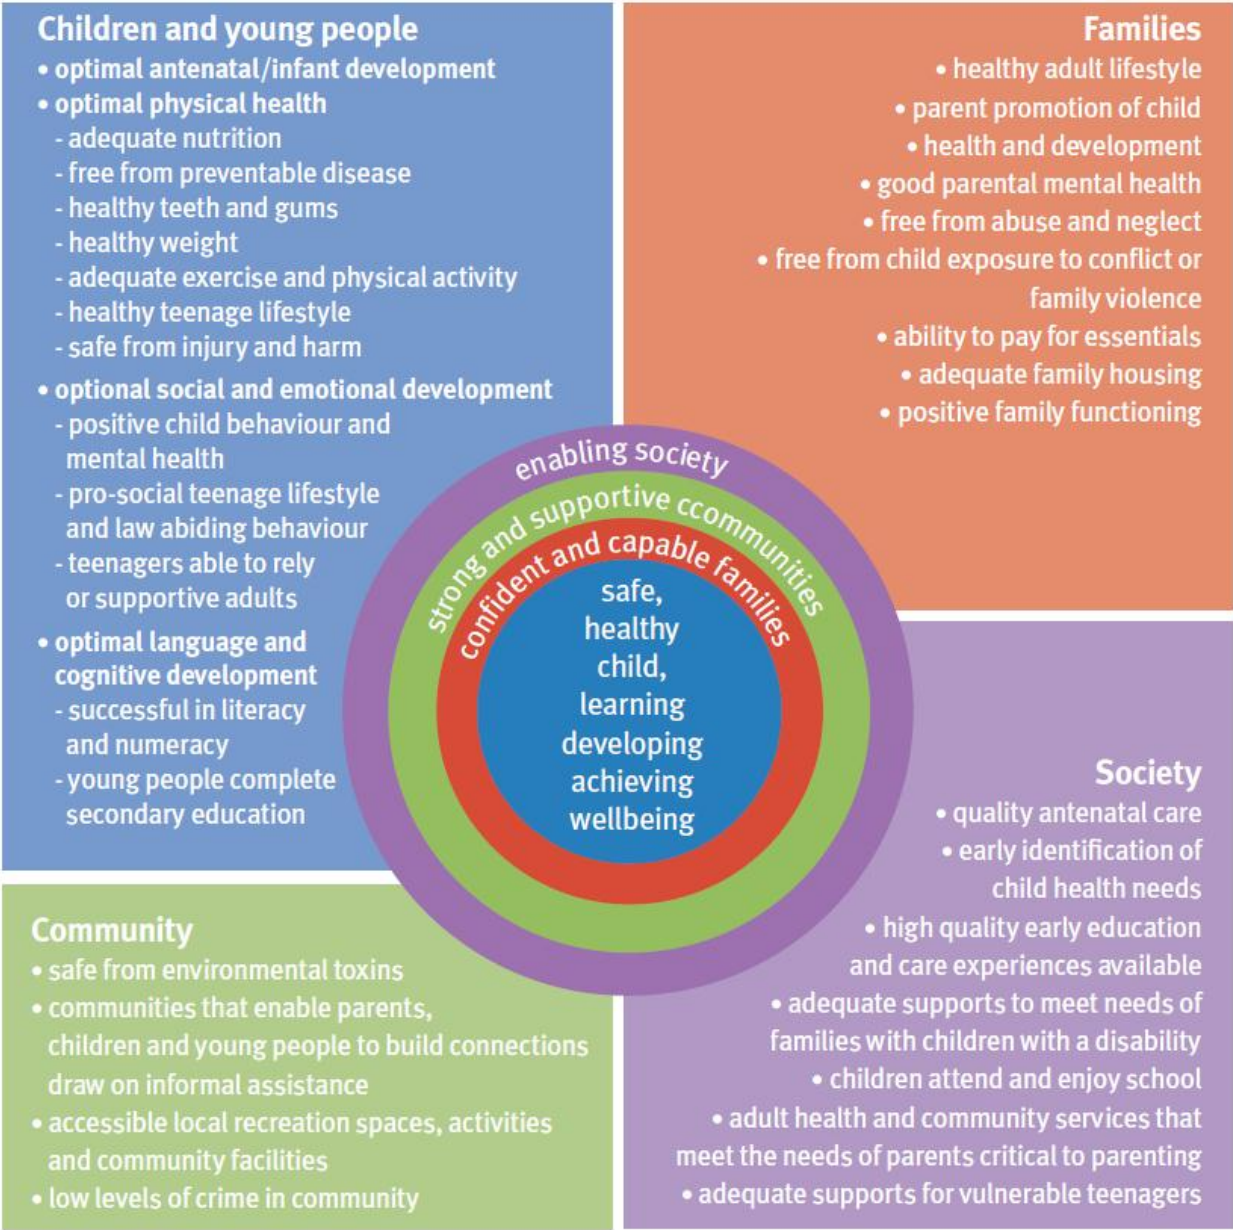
Children and young people
• optimal antenatal/infant development
• optimal physical health
- adequate nutrition
- free from preventable disease
- healthy teeth and gums
- healthy weight
- adequate exercise and physical activity
- healthy teenage lifestyle
- safe from injury and harm
• optional social and emotional development
- positive child behaviour and mental health
- pro-social teenage lifestyle and law abiding behaviour
- teenagers able to rely or supportive adults
• optimal language and cognitive development
- successful in literacy and numeracy
- young people complete secondary education

Families
• healthy adult lifestyle
• parent promotion of child
• health and development
• good parental mental health
• free from abuse and neglect
• free from child exposure to conflict or family violence
• ability to pay for essentials
• adequate family housing
• positive family functioning

enabling society
strong and supportive ccommunities
confident and capable families
safe, healthy child, learning developing achieving wellbeing

Society
• quality antenatal care
• early identification of child health needs
• high quality early education and care experiences available
• adequate supports to meet needs of families with children with a disability
• children attend and enjoy school
• adult health and community services that meet the needs of parents critical to parenting
• adequate supports for vulnerable teenagers

Community
• safe from environmental toxins
• communities that enable parents, children and young people to build connections draw on informal assistance
• accessible local recreation spaces, activities and community facilities
• low levels of crime in community